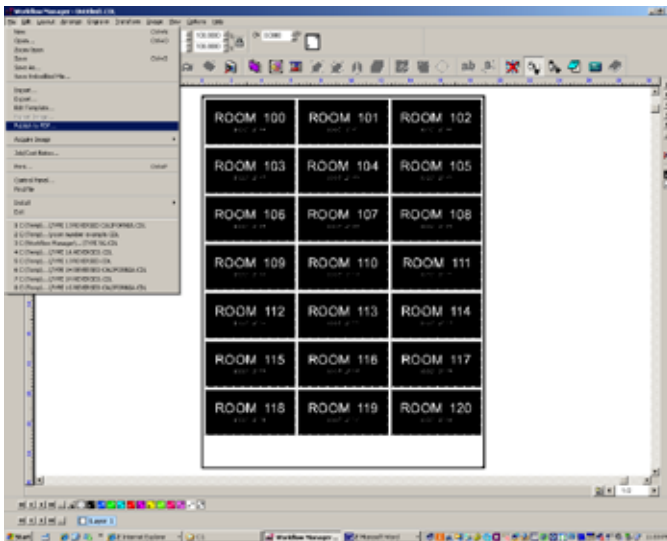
Workflow Manager - [Untitled.CDL]

File Edit Layout Arrange Graphics Transform Image View Options Help

New Ctrl+N
Open... Ctrl+O
Zoom Open
Save Ctrl+S
Save As...
Save Embedded File...

Import...
Export...
Edit Template...
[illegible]
Publish to PDF...

Acquire Image

Job Cost Rates...

Print... Ctrl+P

Control Panel...
Find File

Default
Exit

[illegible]
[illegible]
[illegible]
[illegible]
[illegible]
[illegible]
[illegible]
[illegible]

ROOM 100
ROOM 101
ROOM 102
ROOM 103
ROOM 104
ROOM 105
ROOM 106
ROOM 107
ROOM 108
ROOM 109
ROOM 110
ROOM 111
ROOM 112
ROOM 113
ROOM 114
ROOM 115
ROOM 116
ROOM 117
ROOM 118
ROOM 119
ROOM 120

Layer 1

Start
Workflow Manager